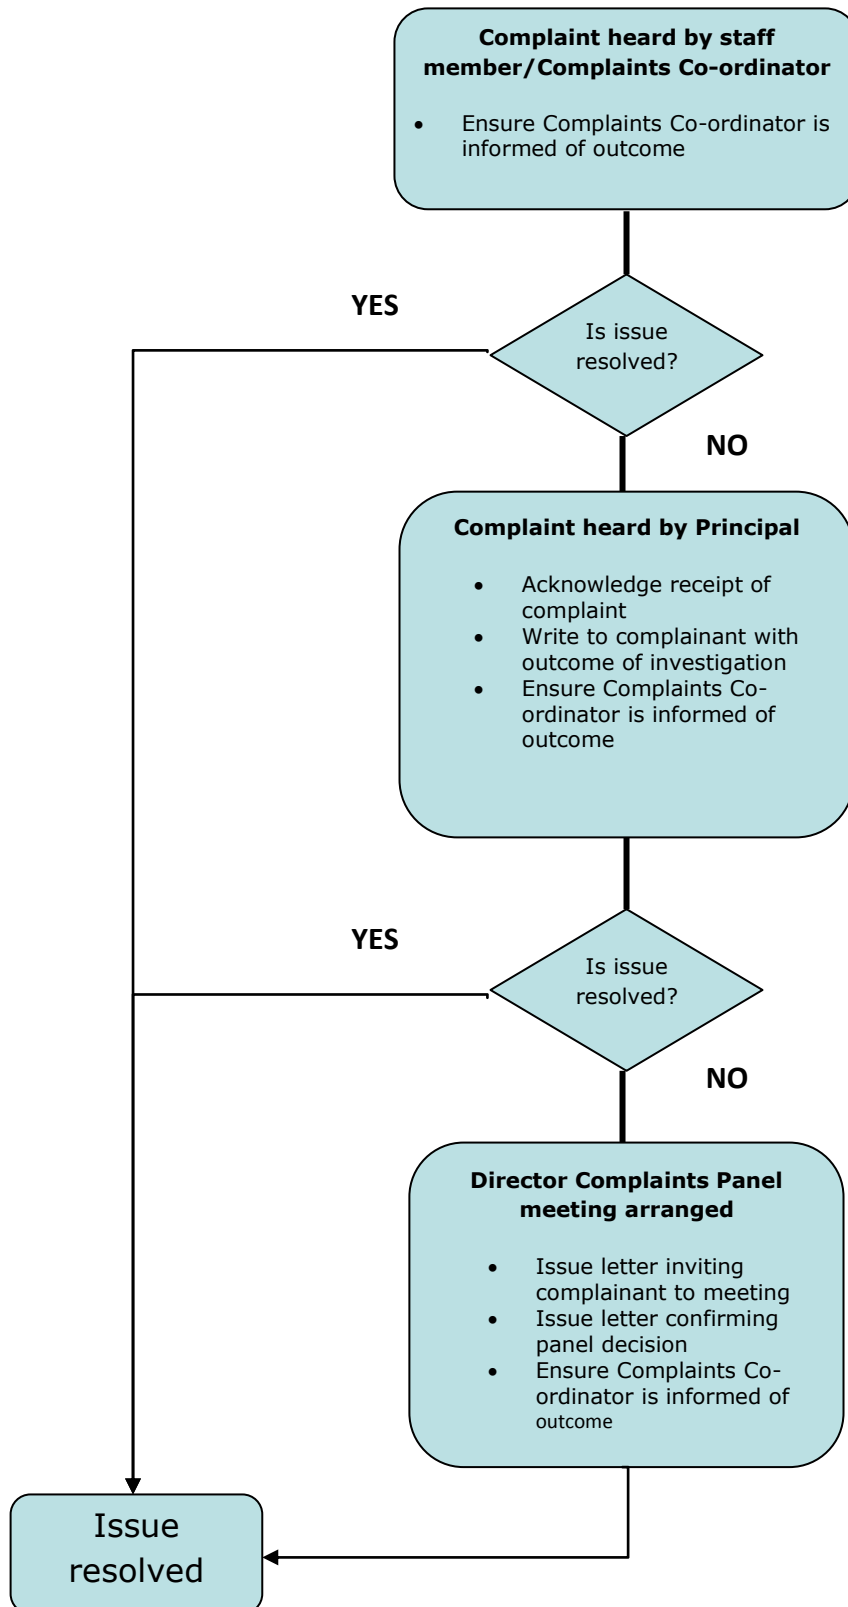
**Complaint heard by staff member/Complaints Co-ordinator**

- Ensure Complaints Co-ordinator is informed of outcome

YES

Is issue resolved?

NO

**Complaint heard by Principal**

- Acknowledge receipt of complaint
- Write to complainant with outcome of investigation
- Ensure Complaints Co-ordinator is informed of outcome

YES

Is issue resolved?

NO

**Director Complaints Panel meeting arranged**

- Issue letter inviting complainant to meeting
- Issue letter confirming panel decision
- Ensure Complaints Co-ordinator is informed of outcome

Issue resolved